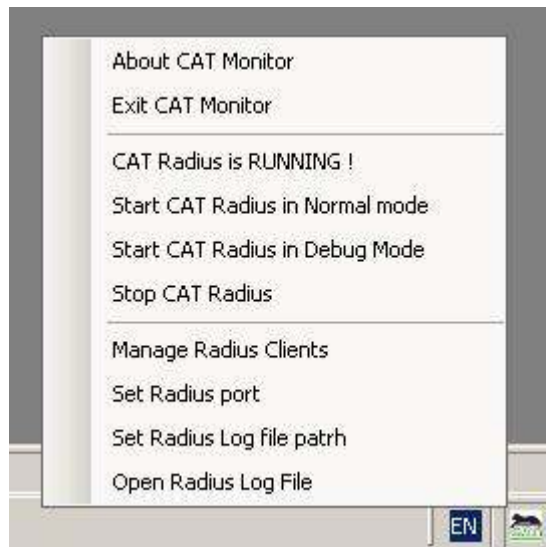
About CAT Monitor
Exit CAT Monitor

CAT Radius is RUNNING !
Start CAT Radius in Normal mode
Start CAT Radius in Debug Mode
Stop CAT Radius

Manage Radius Clients
Set Radius port
Set Radius Log file patrh
Open Radius Log File

EN